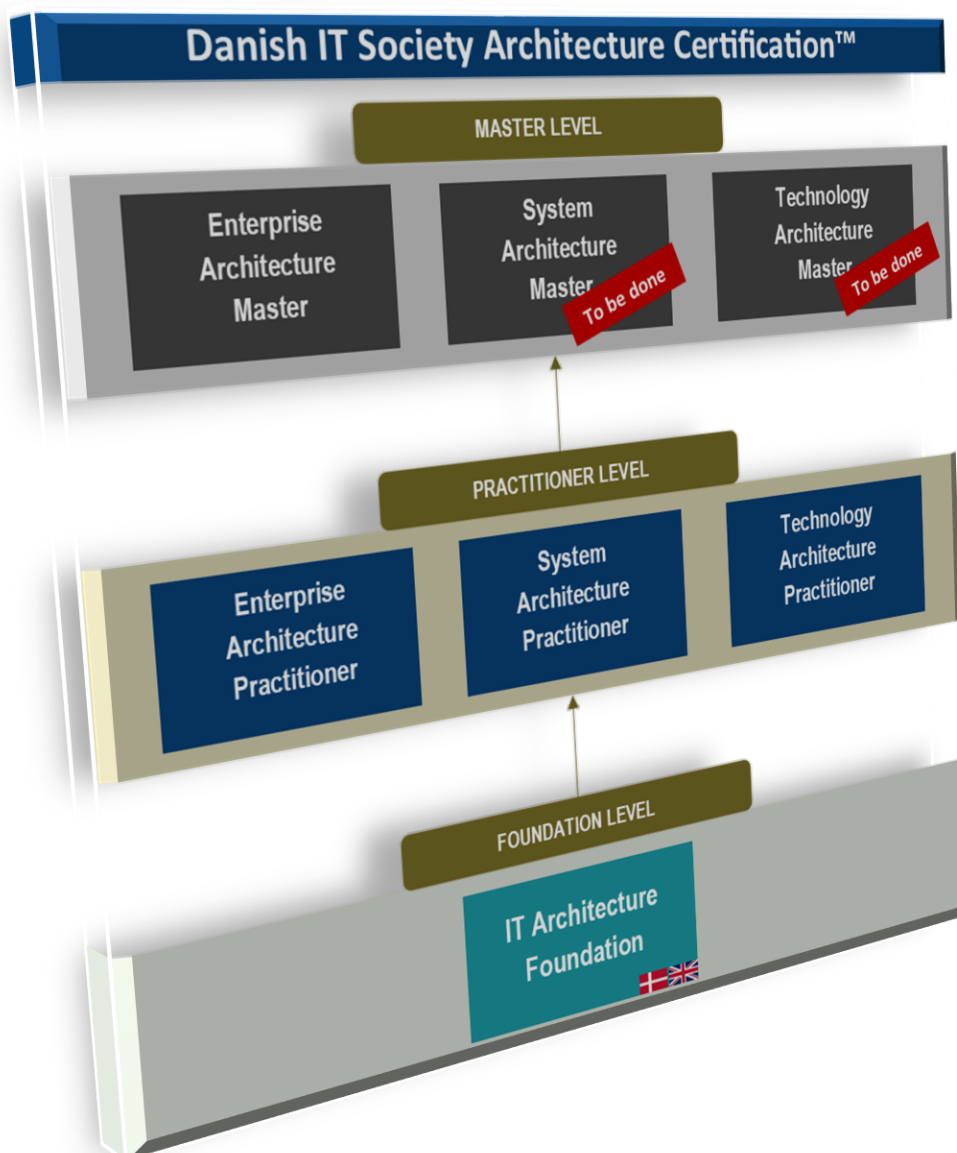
Danish IT Society Architecture Certification™

MASTER LEVEL

Enterprise Architecture Master

System Architecture Master

To be done

Technology Architecture Master

To be done

PRACTITIONER LEVEL

Enterprise Architecture Practitioner

System Architecture Practitioner

Technology Architecture Practitioner

FOUNDATION LEVEL

IT Architecture Foundation